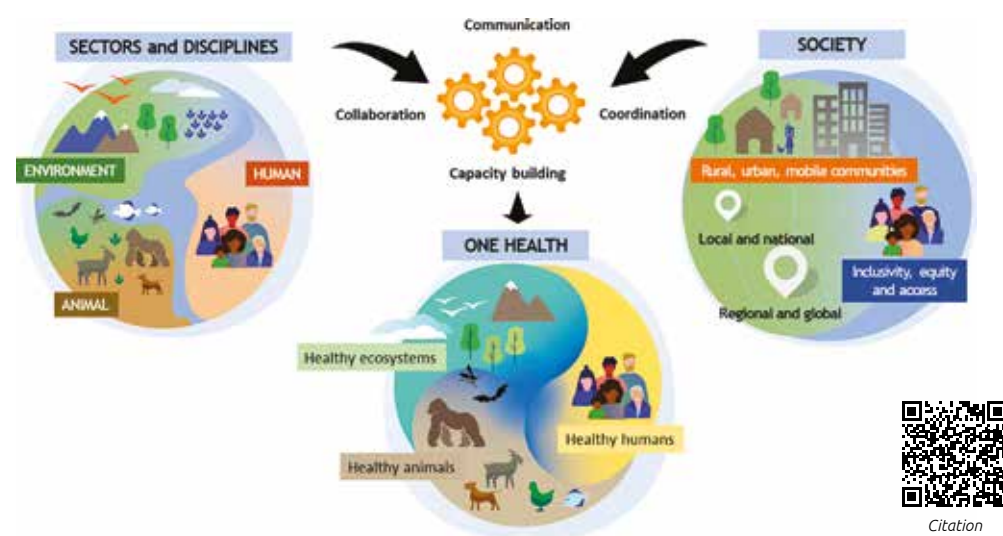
SECTORS and DISCIPLINES

ENVIRONMENT

HUMAN

ANIMAL

Communication

Collaboration

Coordination

Capacity building

ONE HEALTH

Healthy ecosystems

Healthy humans

Healthy animals

SOCIETY

Rural, urban, mobile communities

Local and national

Inclusivity, equity and access

Regional and global

Citation